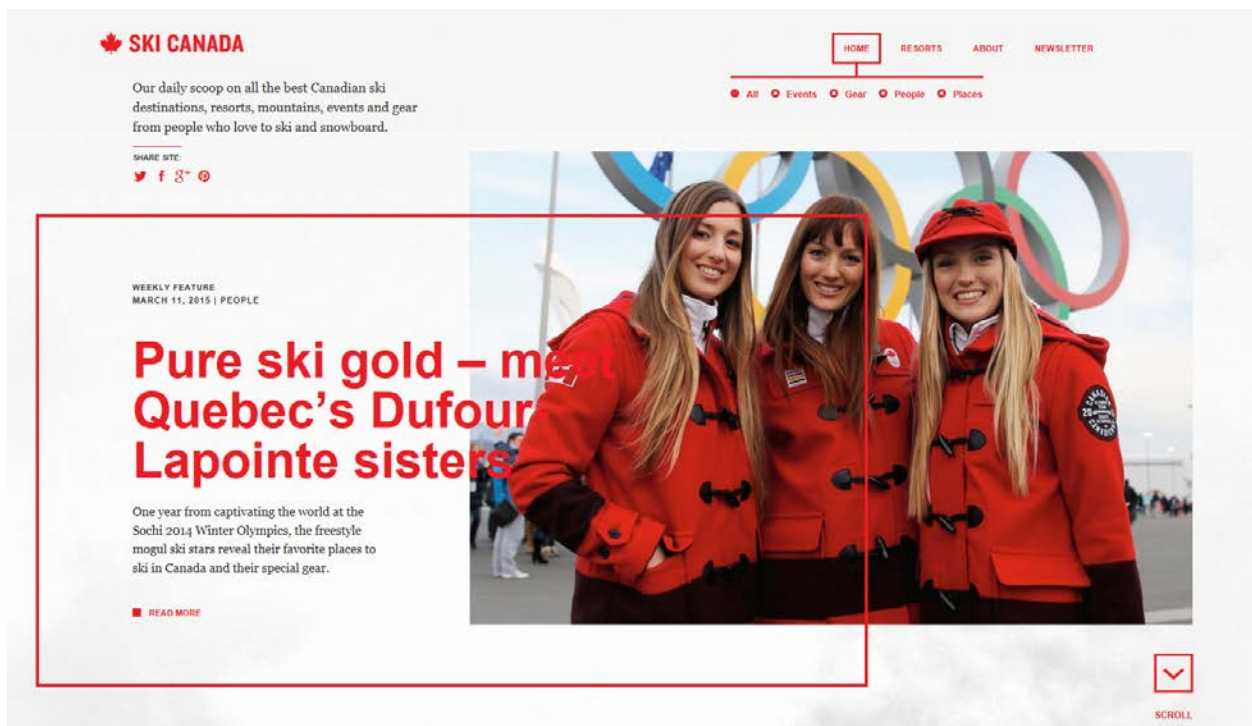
SKI CANADA

Our daily scoop on all the best Canadian ski destinations, resorts, mountains, events and gear from people who love to ski and snowboard.

SHARE SITE:

HOME RESORTS ABOUT NEWSLETTER

All Events Gear People Places

WEEKLY FEATURE
MARCH 11, 2015 | PEOPLE

Pure ski gold – me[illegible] Quebec's Dufour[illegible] Lapointe sisters

One year from captivating the world at the Sochi 2014 Winter Olympics, the freestyle mogul ski stars reveal their favorite places to ski in Canada and their special gear.

READ MORE

SCROLL